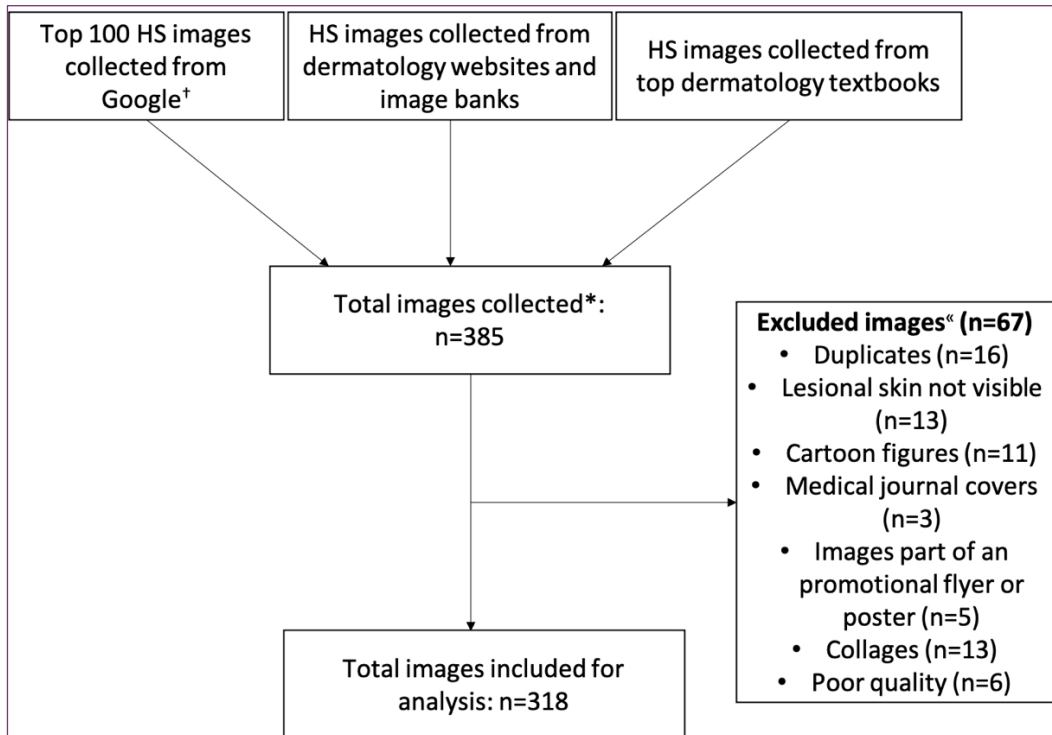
Top 100 HS images collected from Google$^{\dagger}$

HS images collected from dermatology websites and image banks

HS images collected from top dermatology textbooks

Total images collected*: n=385

**Excluded images**« **(n=67)**
• Duplicates (n=16)
• Lesional skin not visible (n=13)
• Cartoon figures (n=11)
• Medical journal covers (n=3)
• Images part of an promotional flyer or poster (n=5)
• Collages (n=13)
• Poor quality (n=6)

Total images included for analysis: n=318